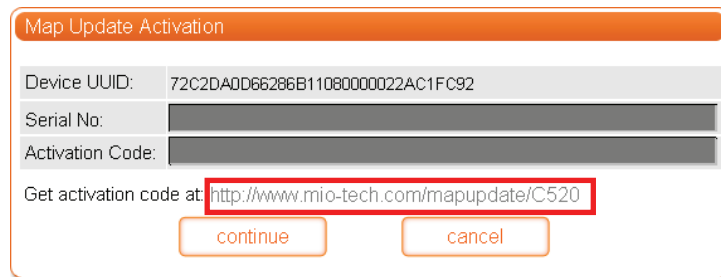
Map Update Activation

| Device UUID: | 72C2DA0D66286B11080000022AC1FC92 |
|---|---|
| Serial No: | |
| Activation Code: | |

Get activation code at: http://www.mio-tech.com/mapupdate/C520

continue

cancel